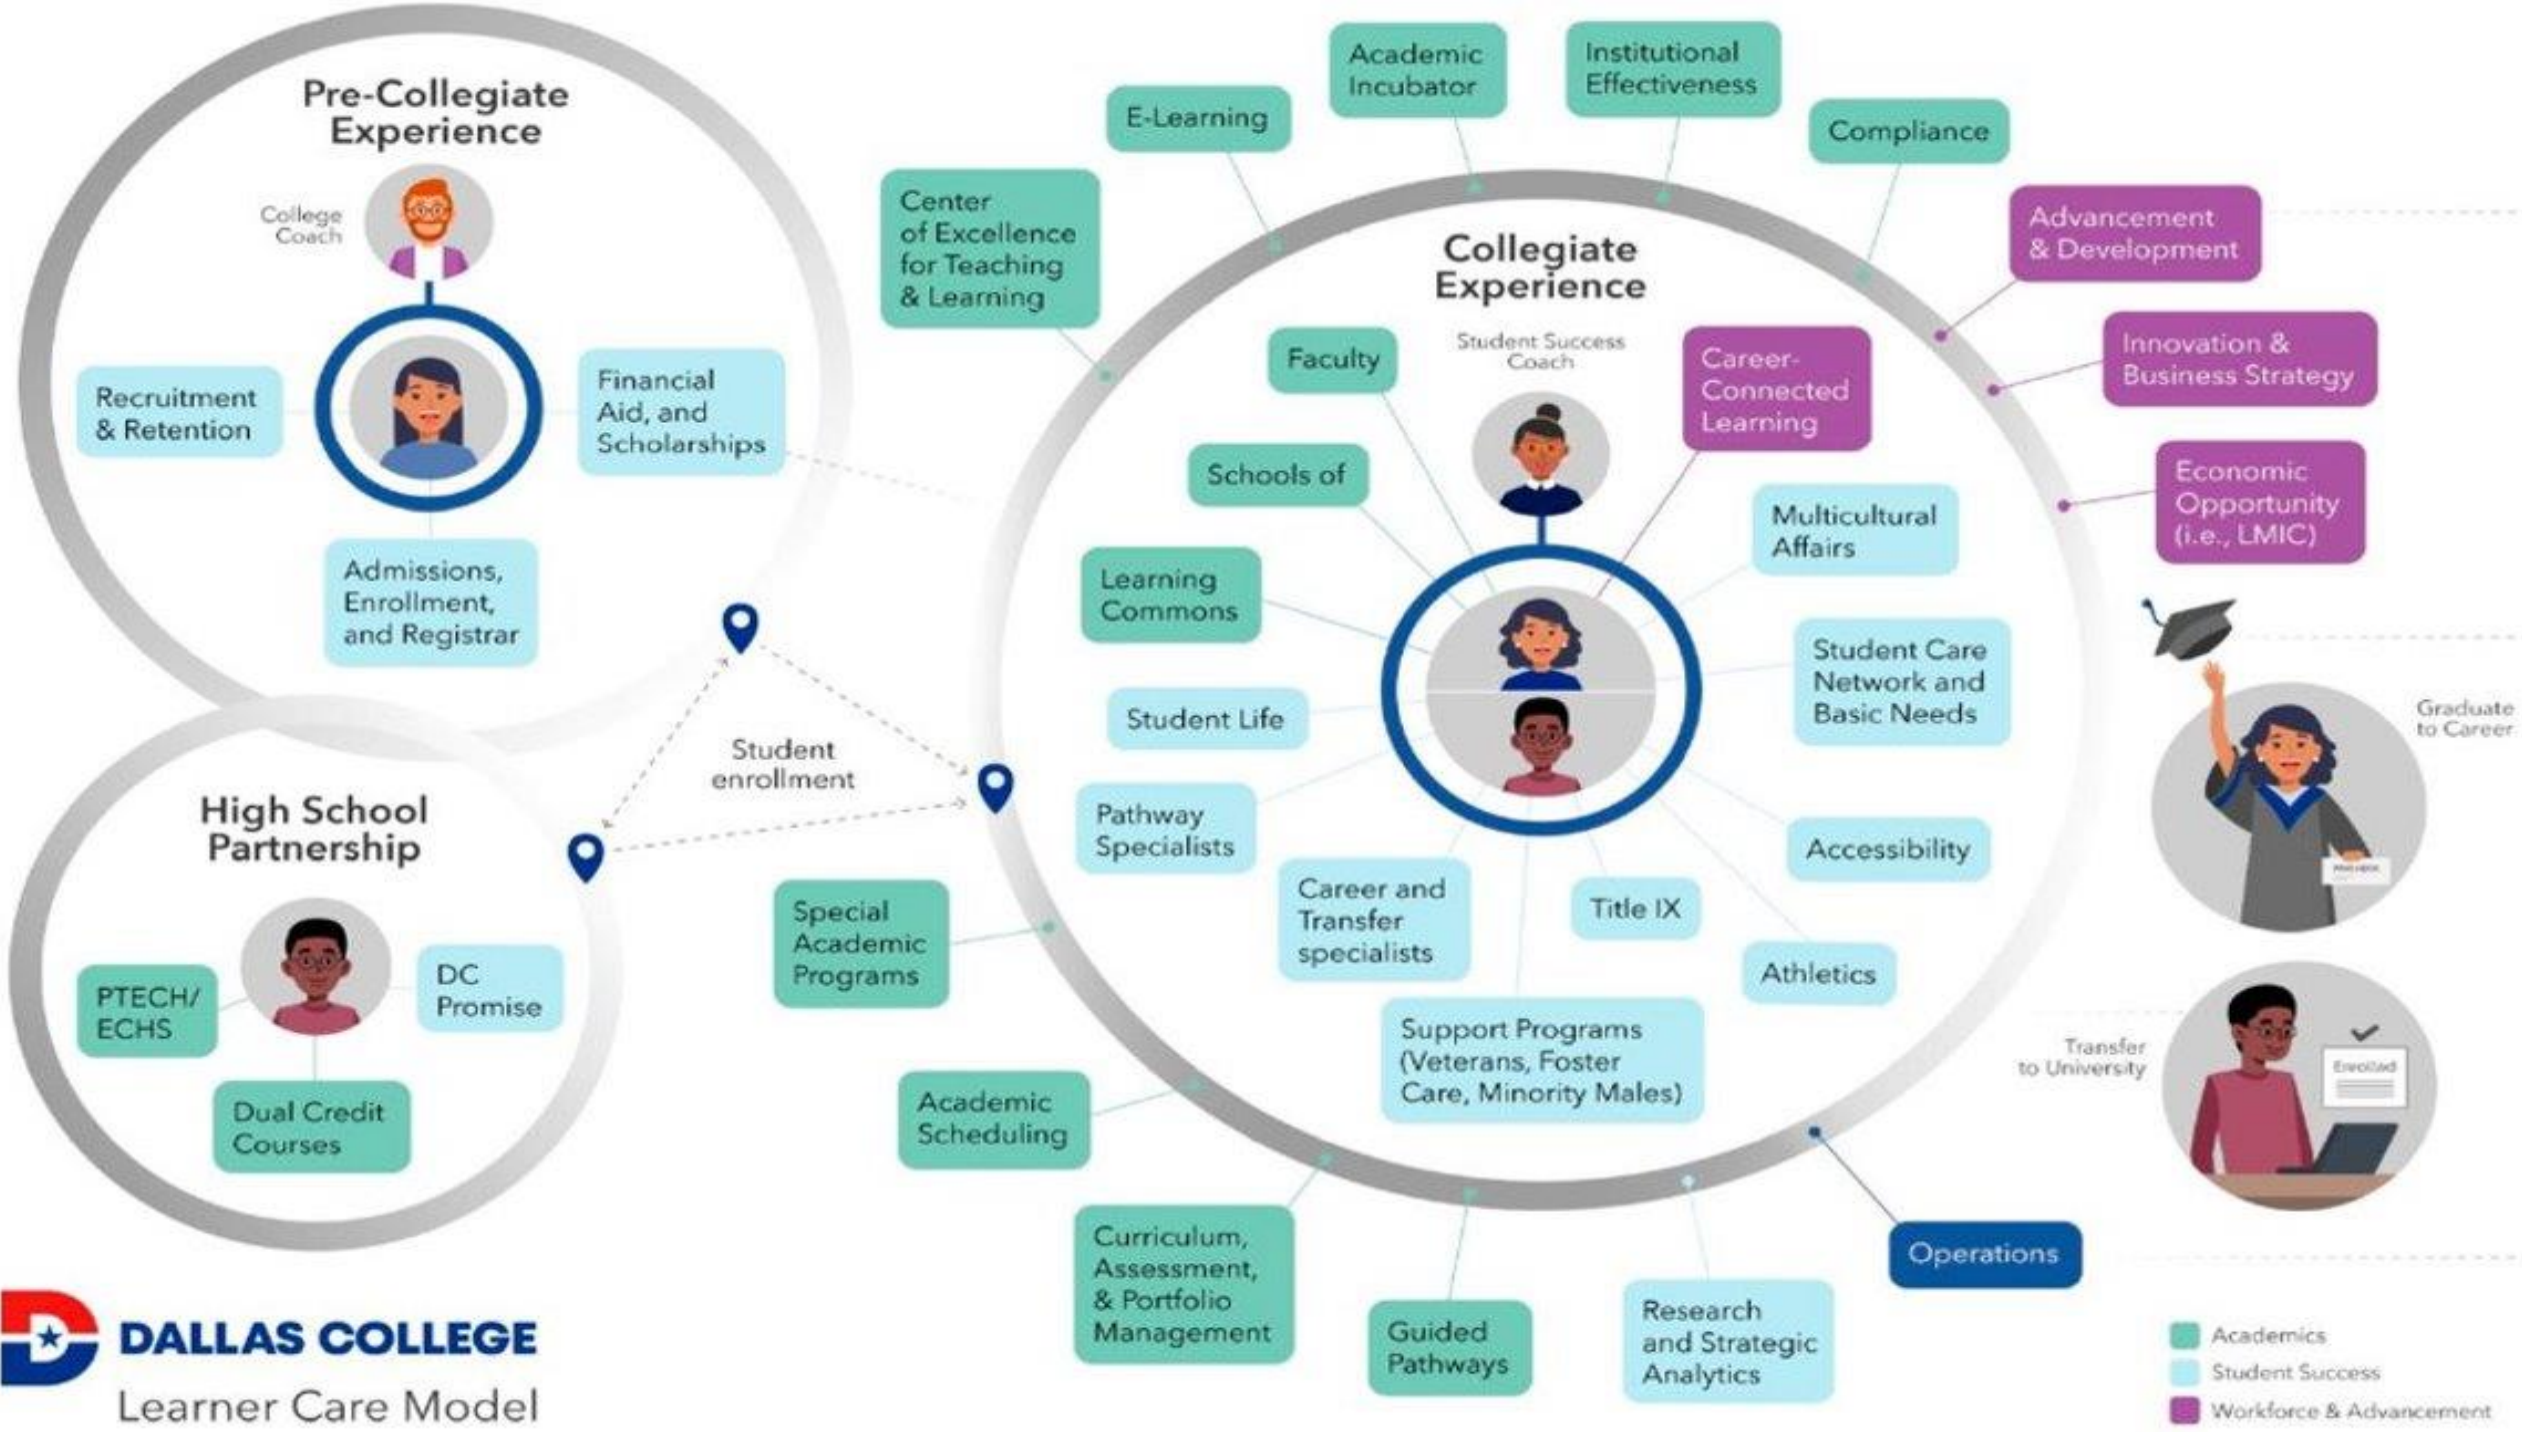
Pre-Collegiate Experience

College Coach

Recruitment & Retention

Financial Aid, and Scholarships

Admissions, Enrollment, and Registrar

High School Partnership

PTECH/ ECHS

DC Promise

Dual Credit Courses

Student enrollment

E-Learning

Academic Incubator

Institutional Effectiveness

Compliance

Center of Excellence for Teaching & Learning

Advancement & Development

Innovation & Business Strategy

Economic Opportunity (i.e., LMIC)

Collegiate Experience

Student Success Coach

Faculty

Career-Connected Learning

Schools of

Multicultural Affairs

Learning Commons

Student Care Network and Basic Needs

Student Life

Pathway Specialists

Accessibility

Career and Transfer specialists

Title IX

Athletics

Support Programs (Veterans, Foster Care, Minority Males)

Special Academic Programs

Academic Scheduling

Curriculum, Assessment, & Portfolio Management

Guided Pathways

Research and Strategic Analytics

Operations

Graduate to Career

Transfer to University

Enrolled

DALLAS COLLEGE
Learner Care Model

Academics
Student Success
Workforce & Advancement